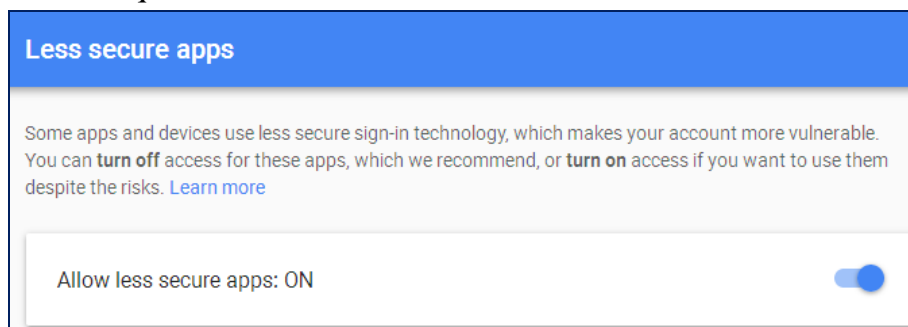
Less secure apps

Some apps and devices use less secure sign-in technology, which makes your account more vulnerable. You can **turn off** access for these apps, which we recommend, or **turn on** access if you want to use them despite the risks. Learn more

Allow less secure apps: ON